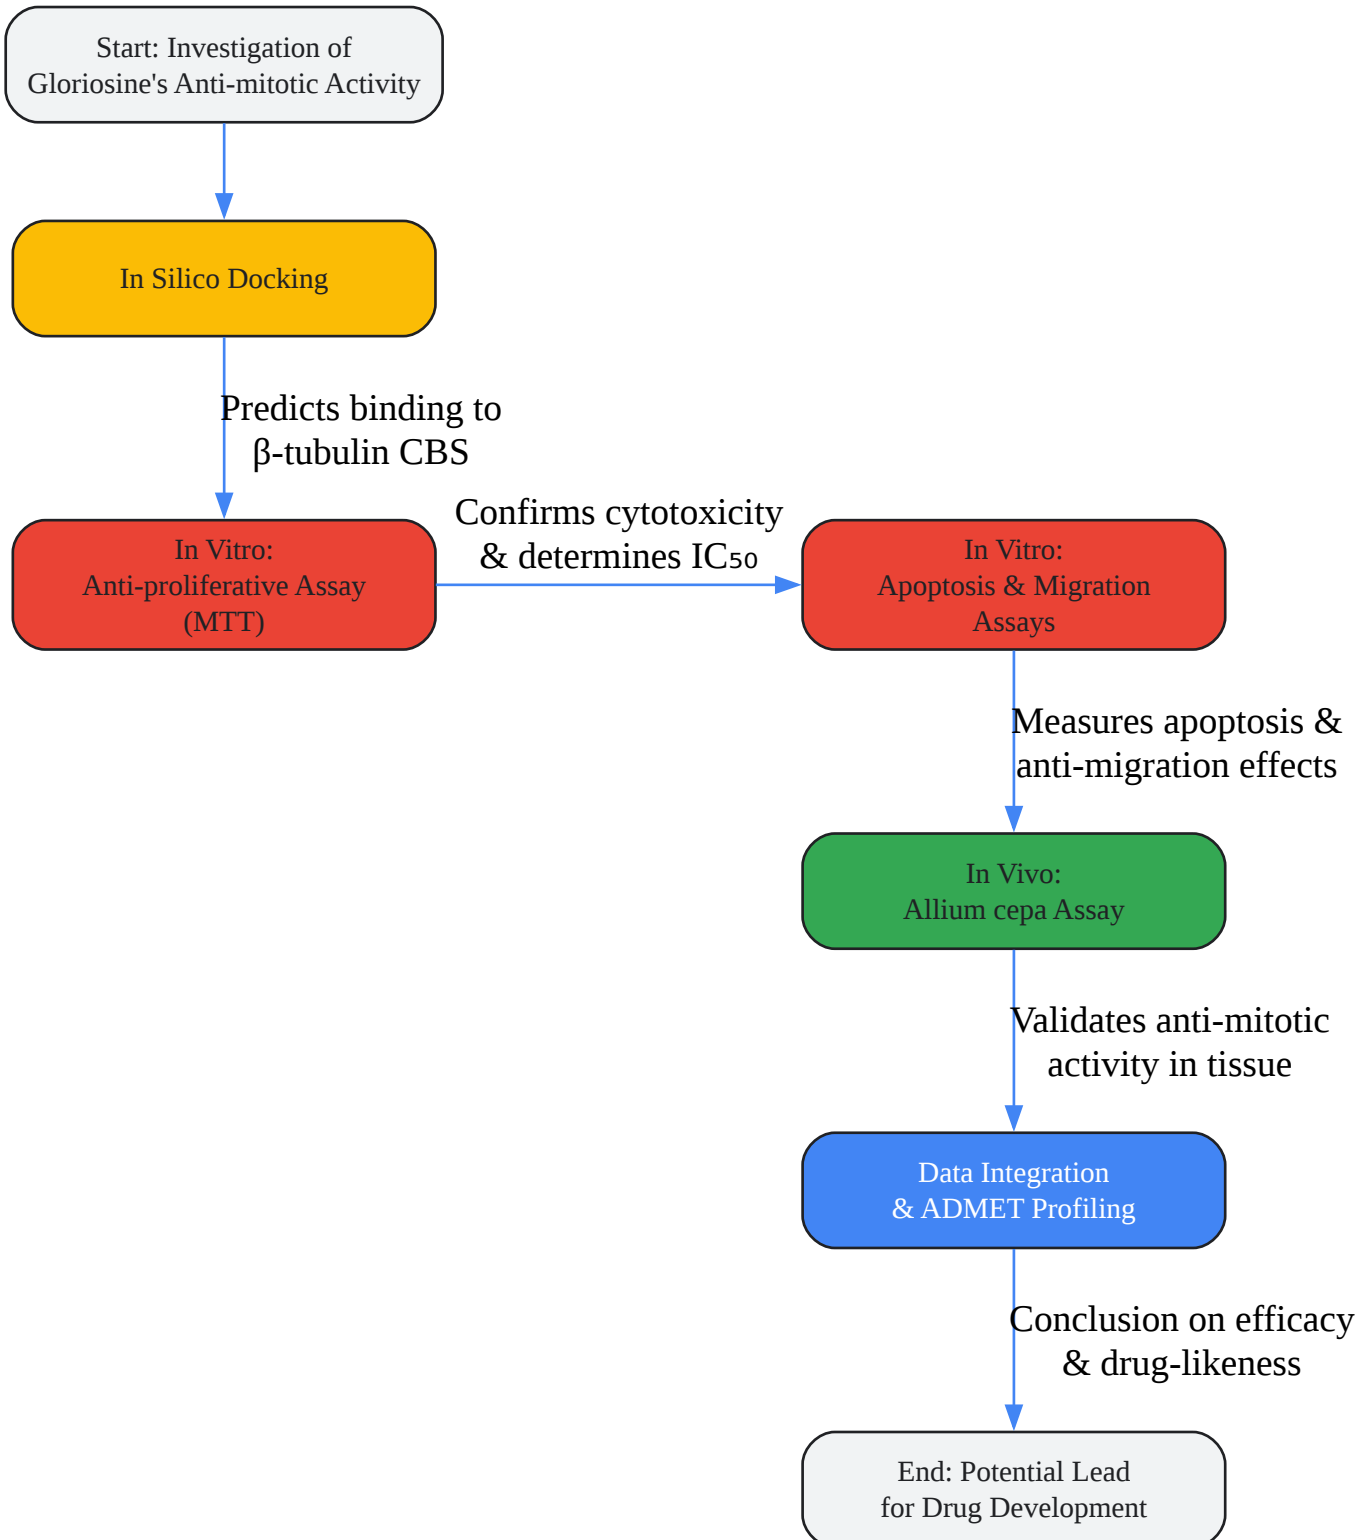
Start: Investigation of Gloriosine's Anti-mitotic Activity

In Silico Docking

Predicts binding to β-tubulin CBS

In Vitro: Anti-proliferative Assay (MTT)

Confirms cytotoxicity & determines IC₅₀

In Vitro: Apoptosis & Migration Assays

Measures apoptosis & anti-migration effects

In Vivo: Allium cepa Assay

Validates anti-mitotic activity in tissue

Data Integration & ADMET Profiling

Conclusion on efficacy & drug-likeness

End: Potential Lead for Drug Development